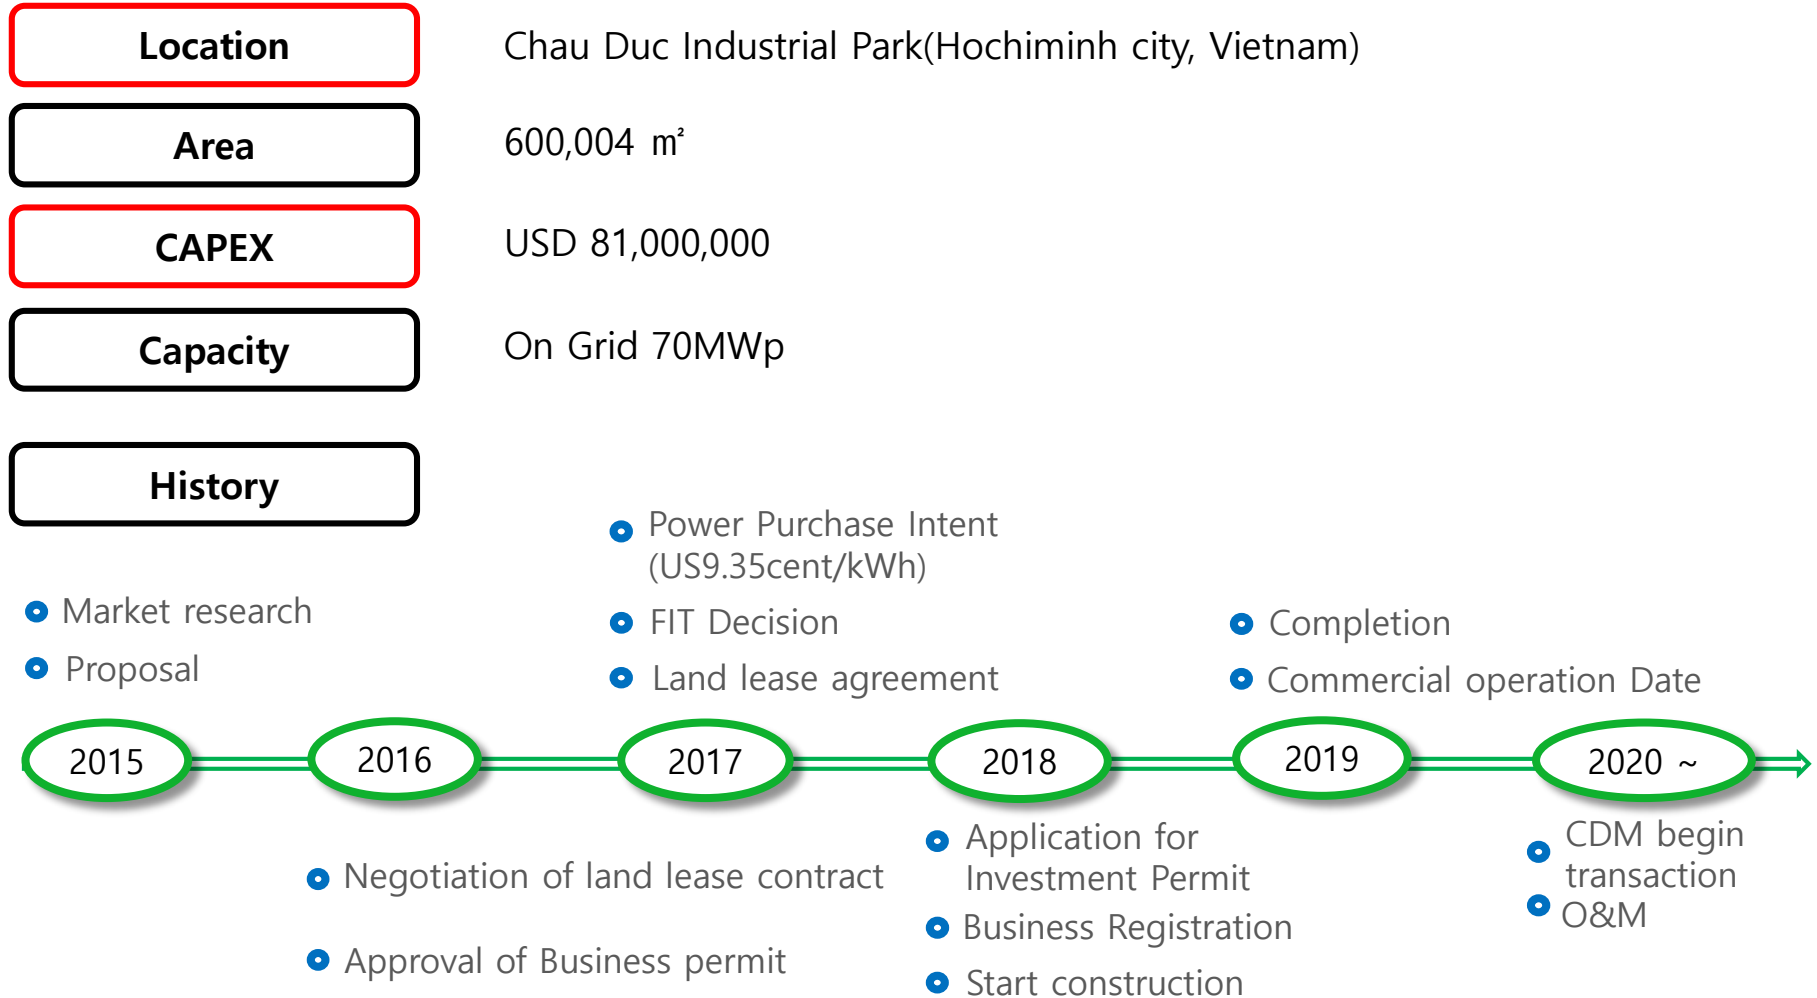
Location
Chau Duc Industrial Park(Hochiminh city, Vietnam)

Area
600,004 ㎡

CAPEX
USD 81,000,000

Capacity
On Grid 70MWp

History

Market research
Proposal

Power Purchase Intent (US9.35cent/kWh)
FIT Decision
Land lease agreement

Completion
Commercial operation Date

2015
2016
2017
2018
2019
2020 ~

Negotiation of land lease contract
Approval of Business permit

Application for Investment Permit
Business Registration
Start construction

CDM begin transaction
O&M